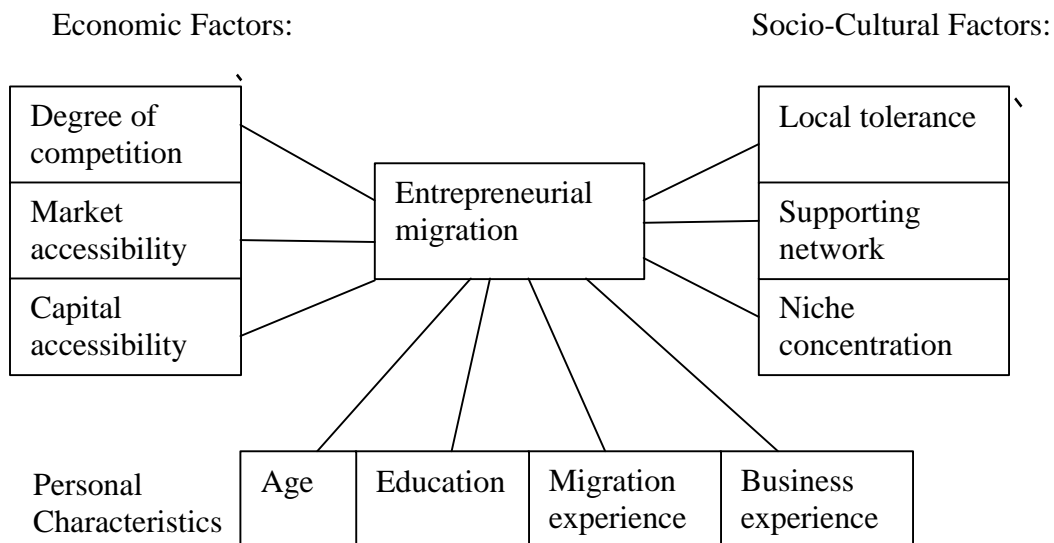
Economic Factors:

Socio-Cultural Factors:

Degree of competition

Market accessibility

Capital accessibility

Entrepreneurial migration

Local tolerance

Supporting network

Niche concentration

Personal Characteristics

Age

Education

Migration experience

Business experience